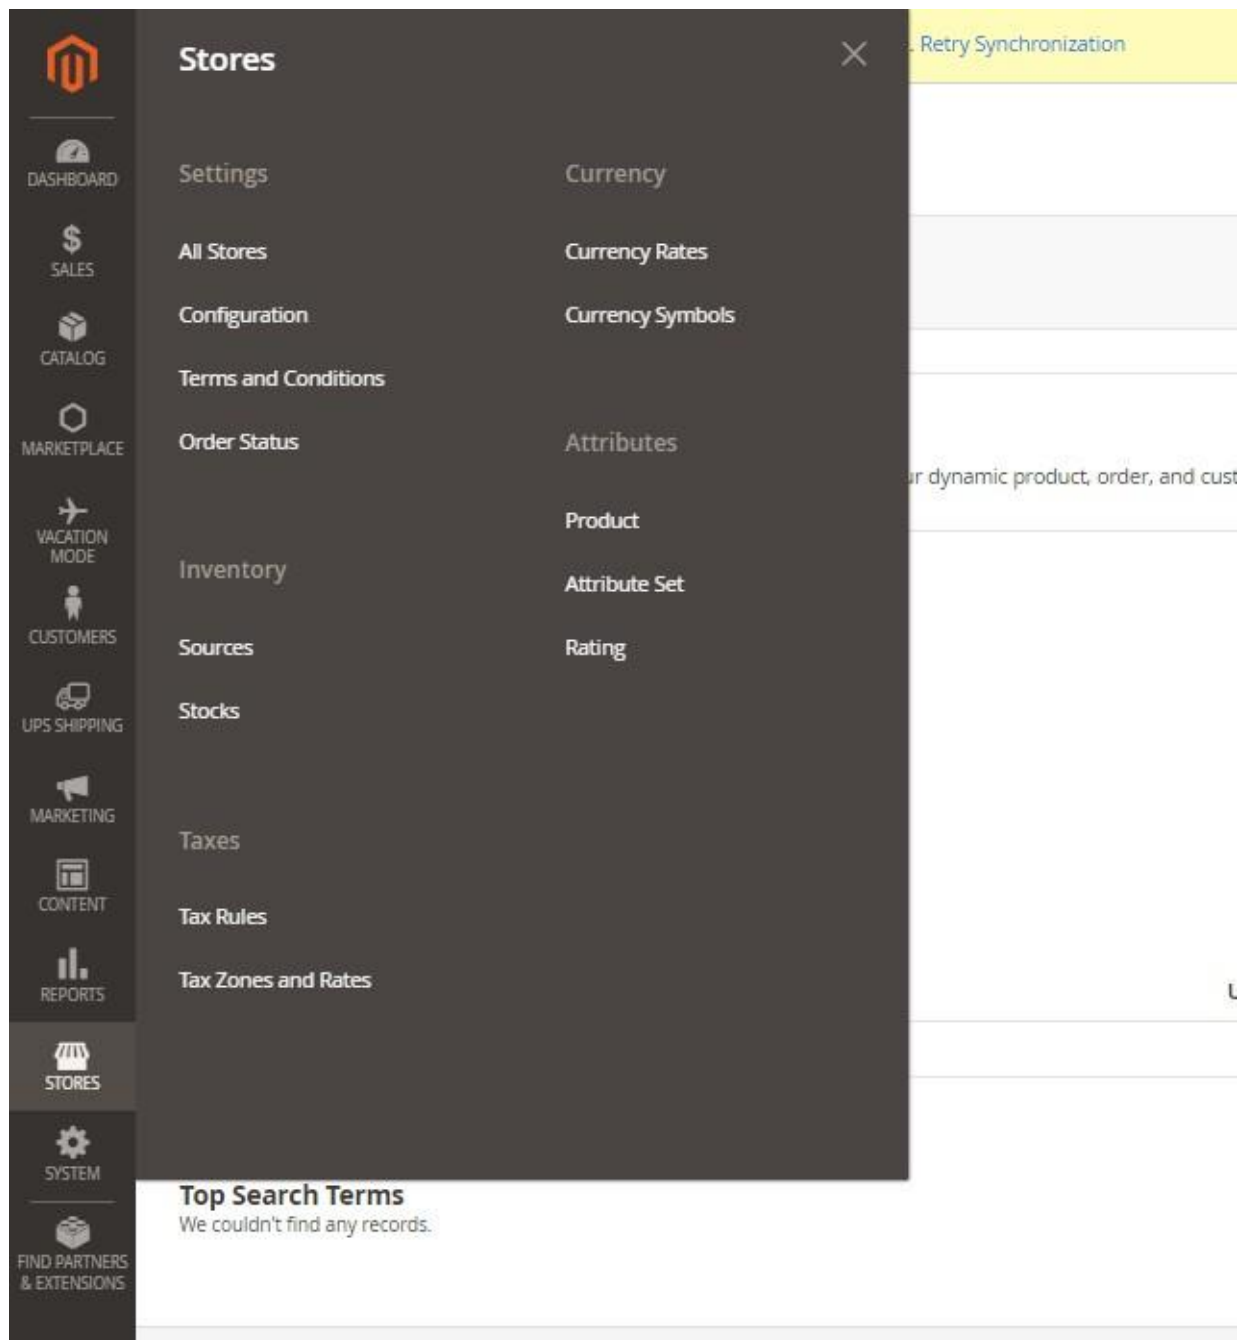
DASHBOARD
SALES
CATALOG
MARKETPLACE
VACATION MODE
CUSTOMERS
UPS SHIPPING
MARKETING
CONTENT
REPORTS
STORES
SYSTEM
FIND PARTNERS & EXTENSIONS

Stores

Settings
All Stores
Configuration
Terms and Conditions
Order Status

Inventory
Sources
Stocks

Taxes
Tax Rules
Tax Zones and Rates

Currency
Currency Rates
Currency Symbols

Attributes
Product
Attribute Set
Rating

. Retry Synchronization

ır dynamic product, order, and cust

U

Top Search Terms
We couldn't find any records.